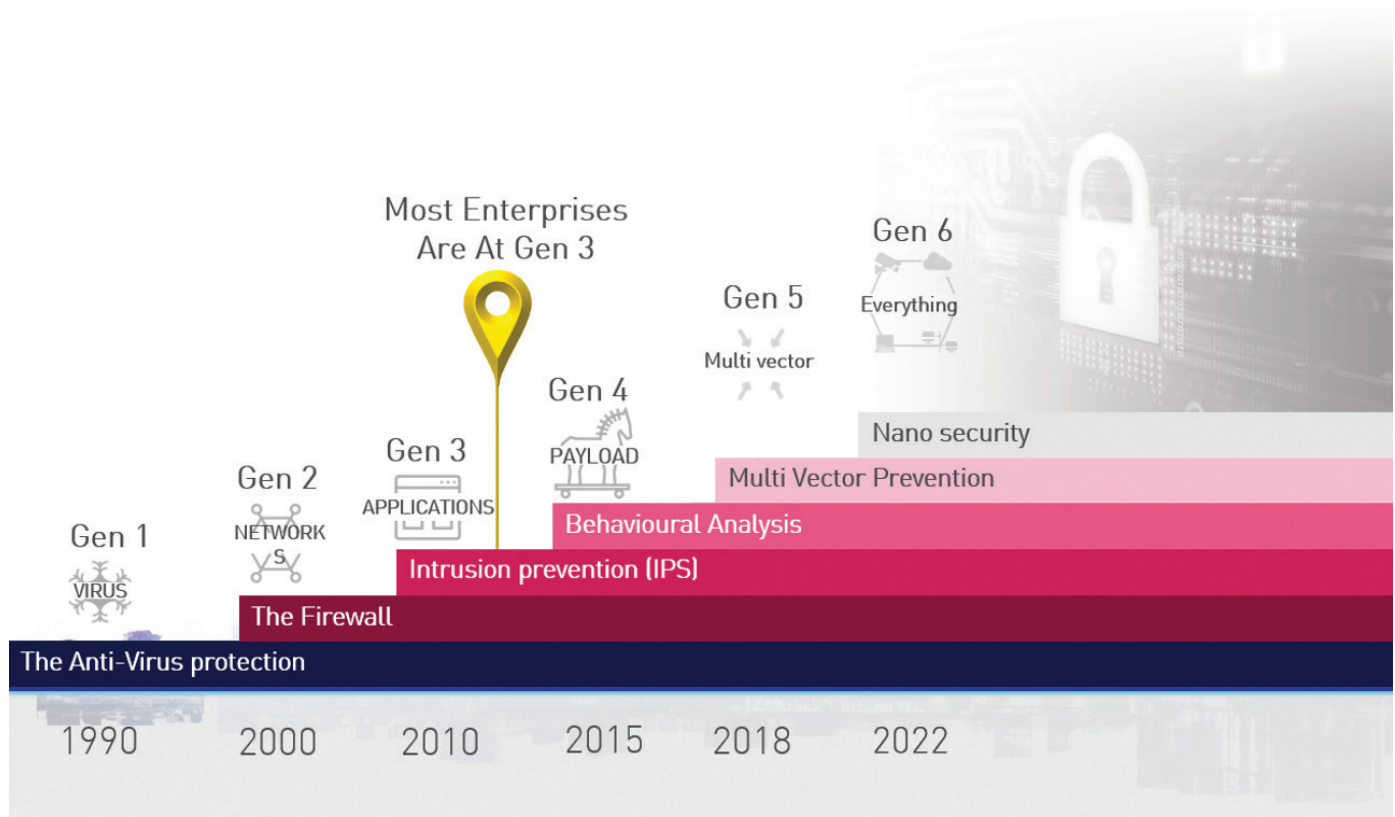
Most Enterprises Are At Gen 3

Gen 1
VIRUS

Gen 2
NETWORKS

Gen 3
APPLICATIONS

Gen 4
PAYLOAD

Gen 5
Multi vector

Gen 6
Everything

Nano security
Multi Vector Prevention
Behavioural Analysis
Intrusion prevention (IPS)
The Firewall
The Anti-Virus protection

1990
2000
2010
2015
2018
2022